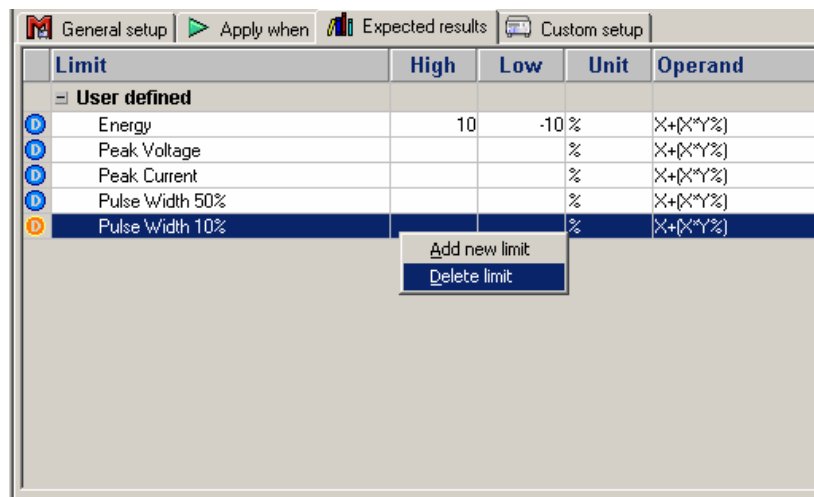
General setup | Apply when | Expected results | Custom setup

| | Limit | High | Low | Unit | Operand |
|---|---|---|---|---|---|
| | ⊟ User defined | | | | |
| D | Energy | 10 | -10 | % | X+(X*Y%) |
| D | Peak Voltage | | | % | X+(X*Y%) |
| D | Peak Current | | | % | X+(X*Y%) |
| D | Pulse Width 50% | | | % | X+(X*Y%) |
| D | Pulse Width 10% | | | % | X+(X*Y%) |

Add new limit
Delete limit